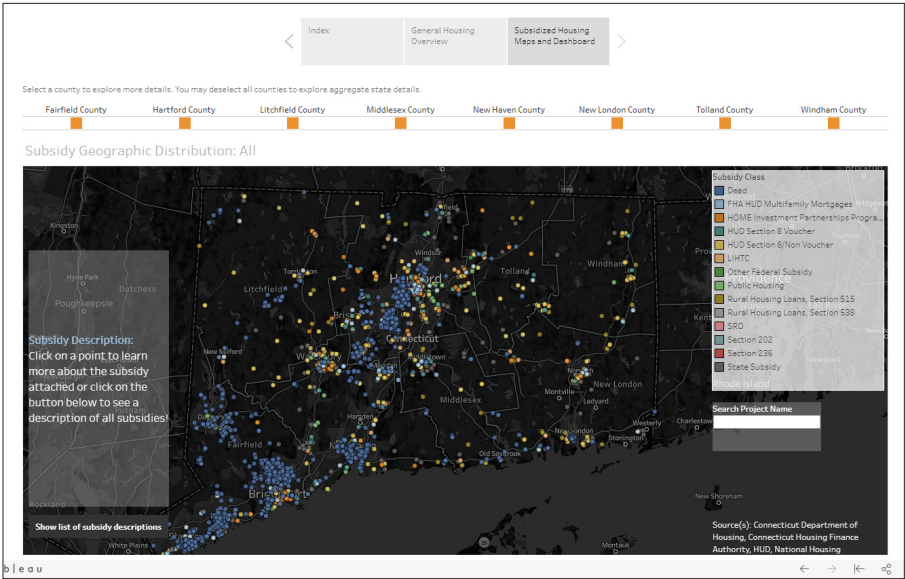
Index

General Housing Overview

Subsidized Housing Maps and Dashboard

Select a county to explore more details. You may deselect all counties to explore aggregate state details.

Fairfield County
Hartford County
Litchfield County
Middlesex County
New Haven County
New London County
Tolland County
Windham County

Subsidy Geographic Distribution: All

Subsidy Class
Deed
FHA HUD Multifamily Mortgages
HOME Investment Partnerships Progra...
HUD Section 8 Voucher
HUD Section 8/Non Voucher
LIHTC
Other Federal Subsidy
Public Housing
Rural Housing Loans, Section 515
Rural Housing Loans, Section 538
SRO
Section 202
Section 236
State Subsidy

Search Project Name

Subsidy Description:
Click on a point to learn more about the subsidy attached or click on the button below to see a description of all subsidies!

Show list of subsidy descriptions

Kingston
Hyde Park
Dutchess
Poughkeepsie
Litchfield
Torrington
Windsor
Hartford
Tolland
Windham
Bristol
Connecticut
New Milford
Waterbury
Middletown
Norwich
New London
Ledyard
Middlesex
Hamden
Fairfield
New Haven
Groton
Stonington
Westerly
Charlestown
Old Saybrook
Bridgeport
Rockland
White Plains
Providence
Newport
Rhode Island
New Shoreham
Bridgewater

Source(s): Connecticut Department of Housing, Connecticut Housing Finance Authority, HUD, National Housing

b | e a u